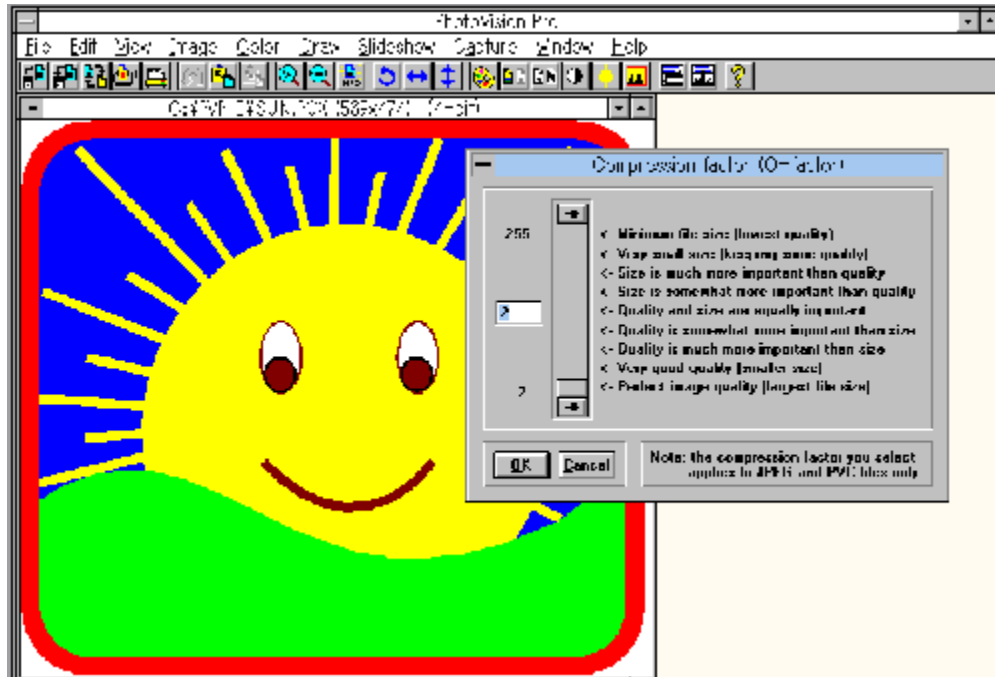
PhotoVision Pro

File Edit View Image Color Draw Slideshow Capture Window Help

C:\WP\ZSUN.TOX (585x774) (24-bit)

Compression factor (Q-factor)

255

2

2

<- Minimum file size (lowest quality)
<- Very small size (keeping some quality)
<- Size is much more important than quality
<- Size is somewhat more important than quality
<- Quality and size are equally important
<- Quality is somewhat more important than size
<- Quality is much more important than size
<- Very good quality (smaller size)
<- Perfect image quality (largest file size)

OK Cancel

Note: the compression factor you select applies to JPEG and PVC files only